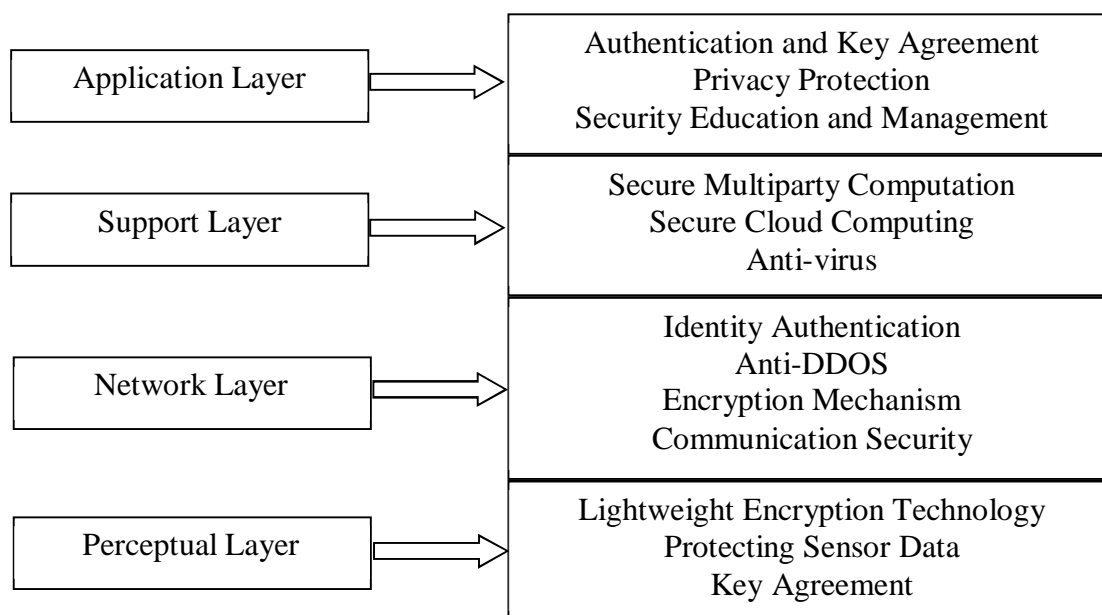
Application Layer

Authentication and Key Agreement
Privacy Protection
Security Education and Management

Support Layer

Secure Multiparty Computation
Secure Cloud Computing
Anti-virus

Network Layer

Identity Authentication
Anti-DDOS
Encryption Mechanism
Communication Security

Perceptual Layer

Lightweight Encryption Technology
Protecting Sensor Data
Key Agreement